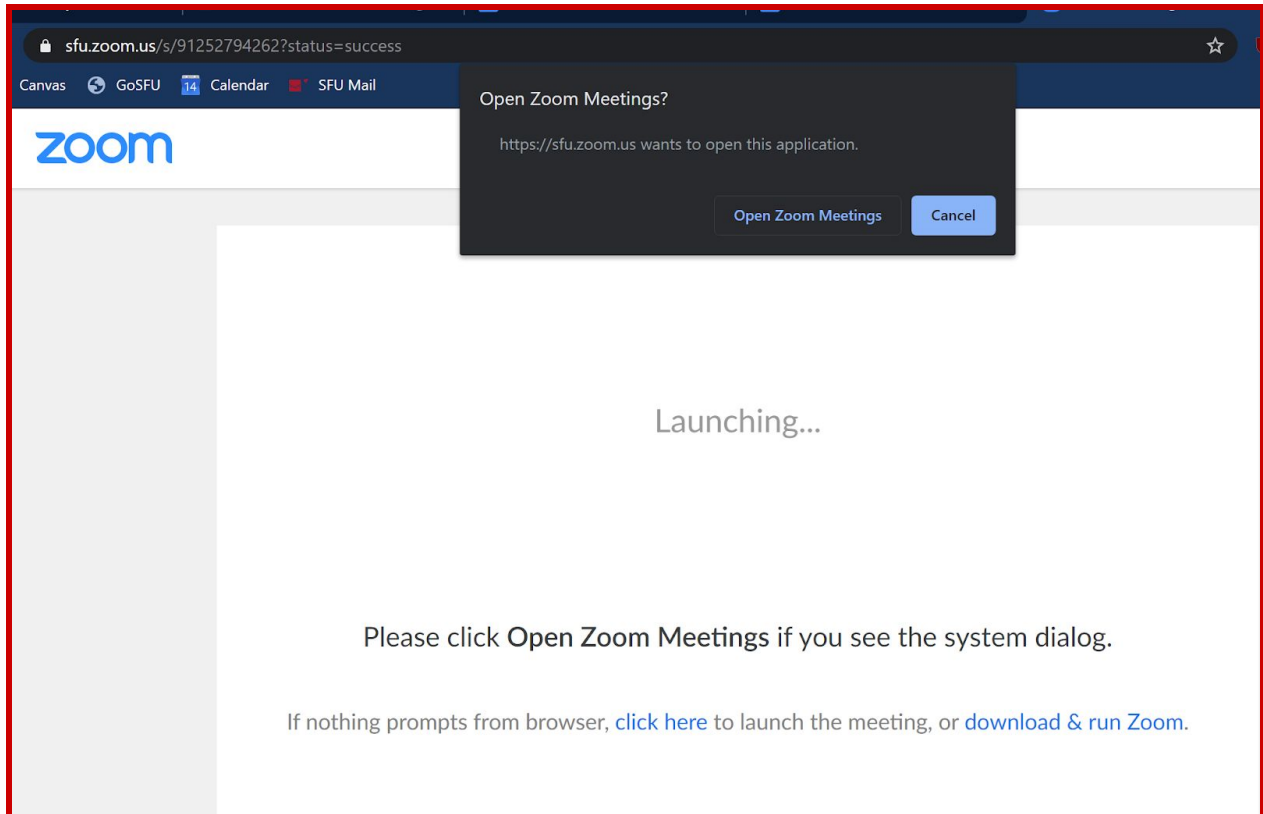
sfu.zoom.us/s/91252794262?status=success

Canvas GoSFU 14 Calendar SFU Mail

Open Zoom Meetings?

https://sfu.zoom.us wants to open this application.

Open Zoom Meetings Cancel

zoom

Launching...

Please click Open Zoom Meetings if you see the system dialog.

If nothing prompts from browser, click here to launch the meeting, or download & run Zoom.